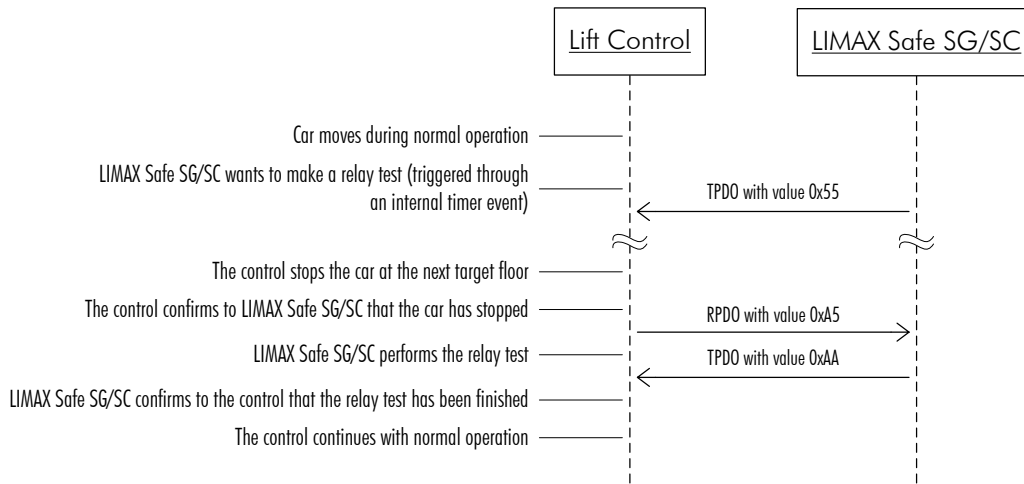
Lift Control

LIMAX Safe SG/SC

Car moves during normal operation

LIMAX Safe SG/SC wants to make a relay test (triggered through an internal timer event)

TPDO with value 0x55

The control stops the car at the next target floor

The control confirms to LIMAX Safe SG/SC that the car has stopped

RPDO with value 0xA5

LIMAX Safe SG/SC performs the relay test

TPDO with value 0xAA

LIMAX Safe SG/SC confirms to the control that the relay test has been finished

The control continues with normal operation